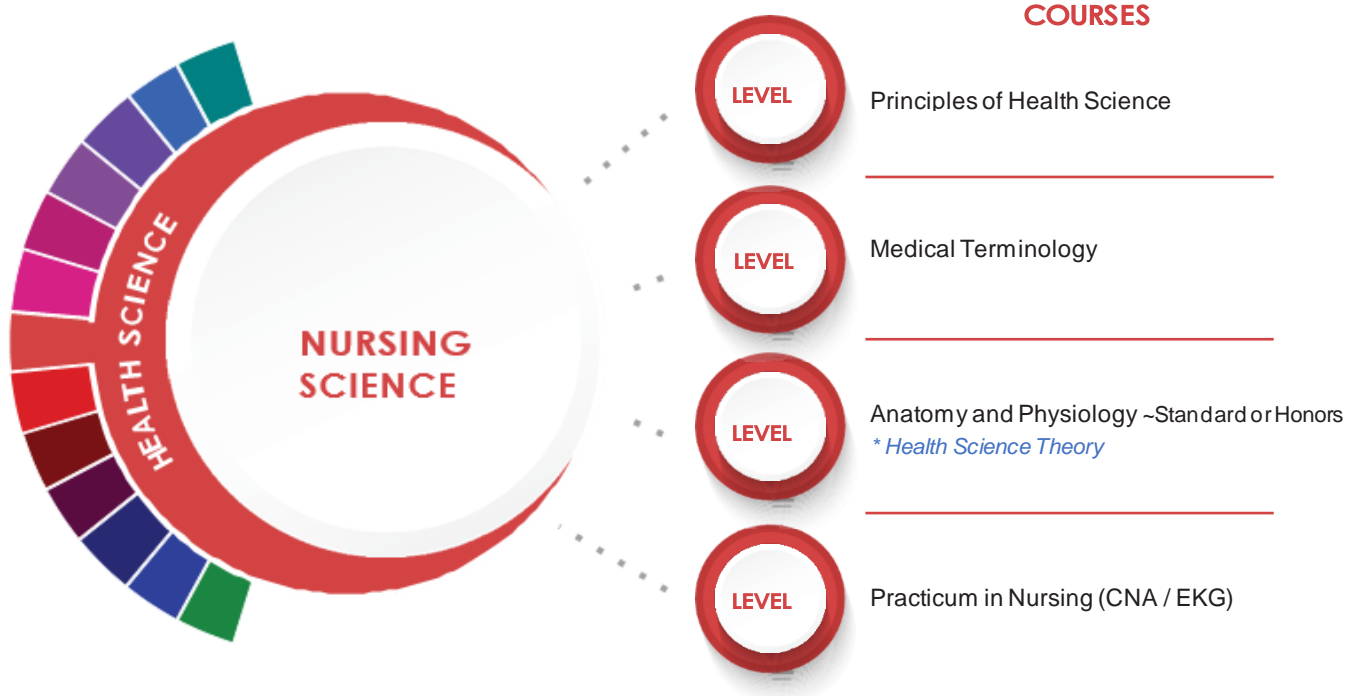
COURSES

HEALTH SCIENCE

NURSING SCIENCE

LEVEL

Principles of Health Science

LEVEL

Medical Terminology

LEVEL

Anatomy and Physiology ~Standard or Honors

* Health Science Theory

LEVEL

Practicum in Nursing (CNA / EKG)